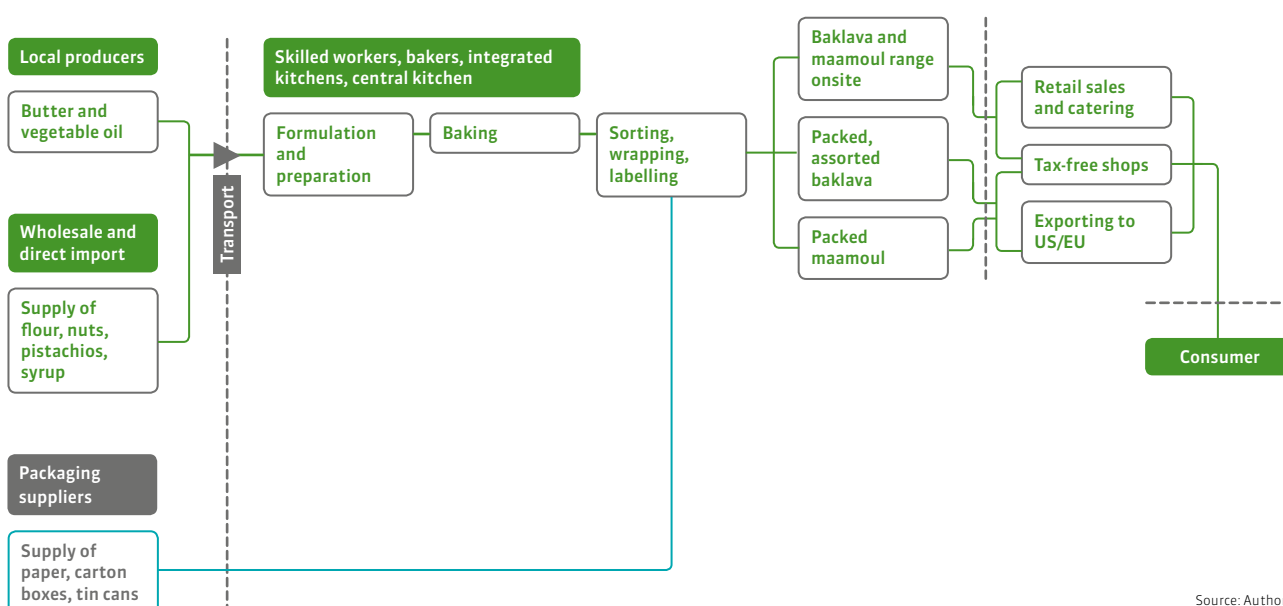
Local producers

Butter and vegetable oil

Wholesale and direct import

Supply of flour, nuts, pistachios, syrup

Packaging suppliers

Supply of paper, carton boxes, tin cans

Transport

Skilled workers, bakers, integrated kitchens, central kitchen

Formulation and preparation

Baking

Sorting, wrapping, labelling

Baklava and maamoul range onsite

Packed, assorted baklava

Packed maamoul

Retail sales and catering

Tax-free shops

Exporting to US/EU

Consumer

Source: Autho